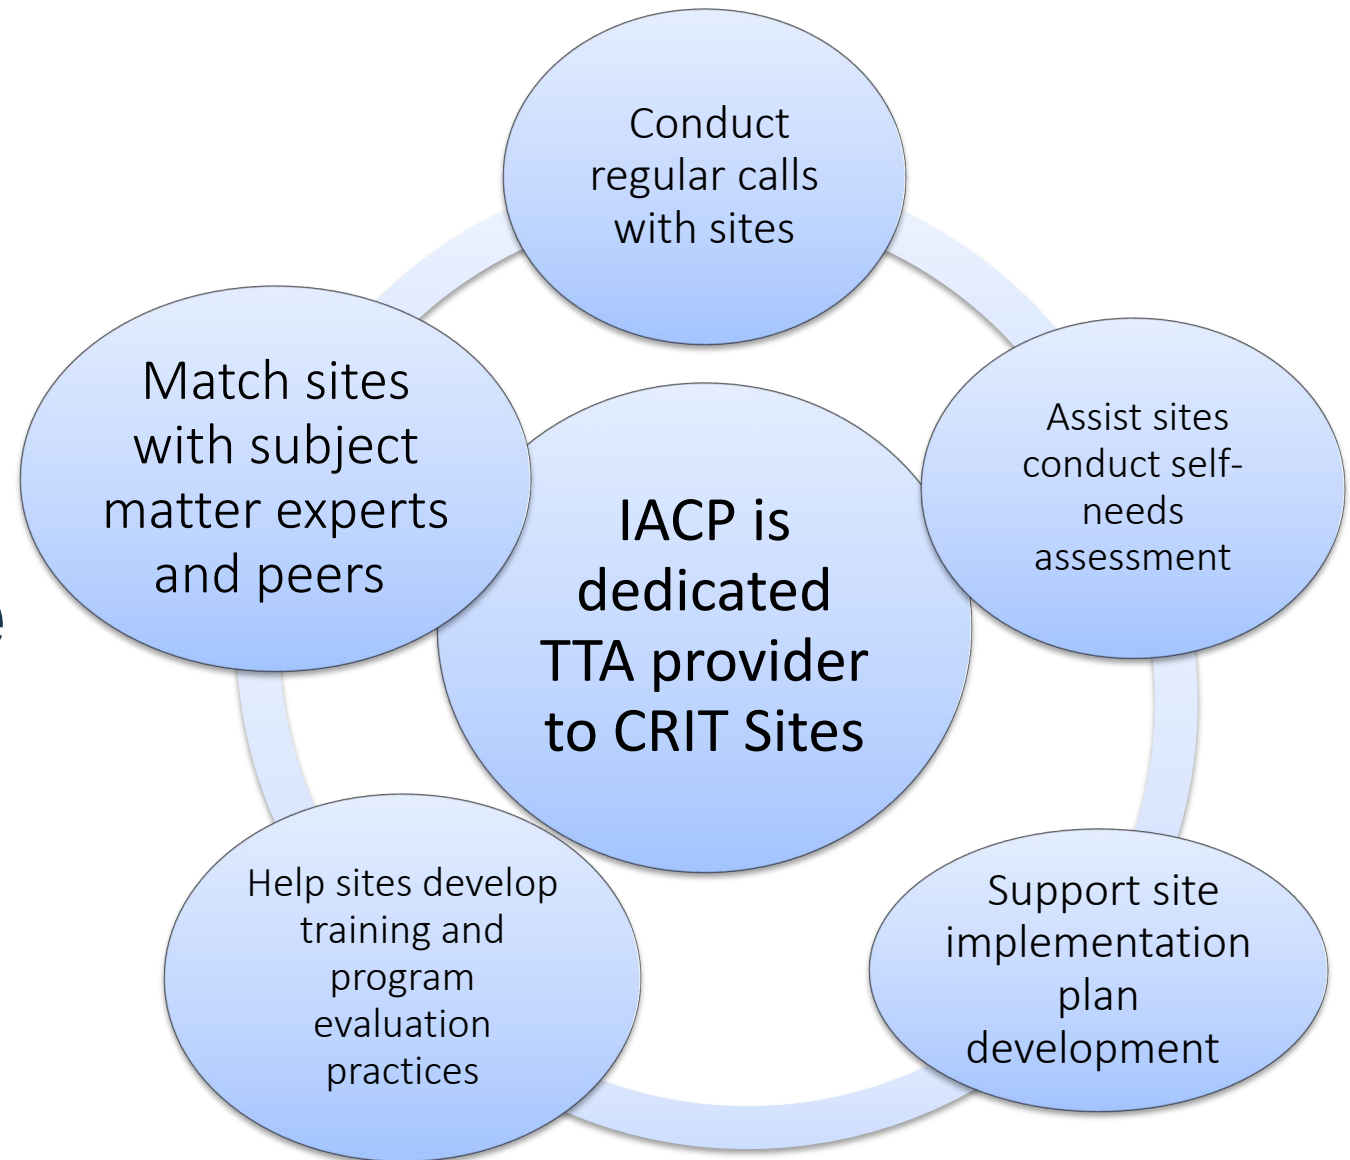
IACP is dedicated TTA provider to CRIT Sites

Conduct regular calls with sites

Assist sites conduct self-needs assessment

Support site implementation plan development

Help sites develop training and program evaluation practices

Match sites with subject matter experts and peers